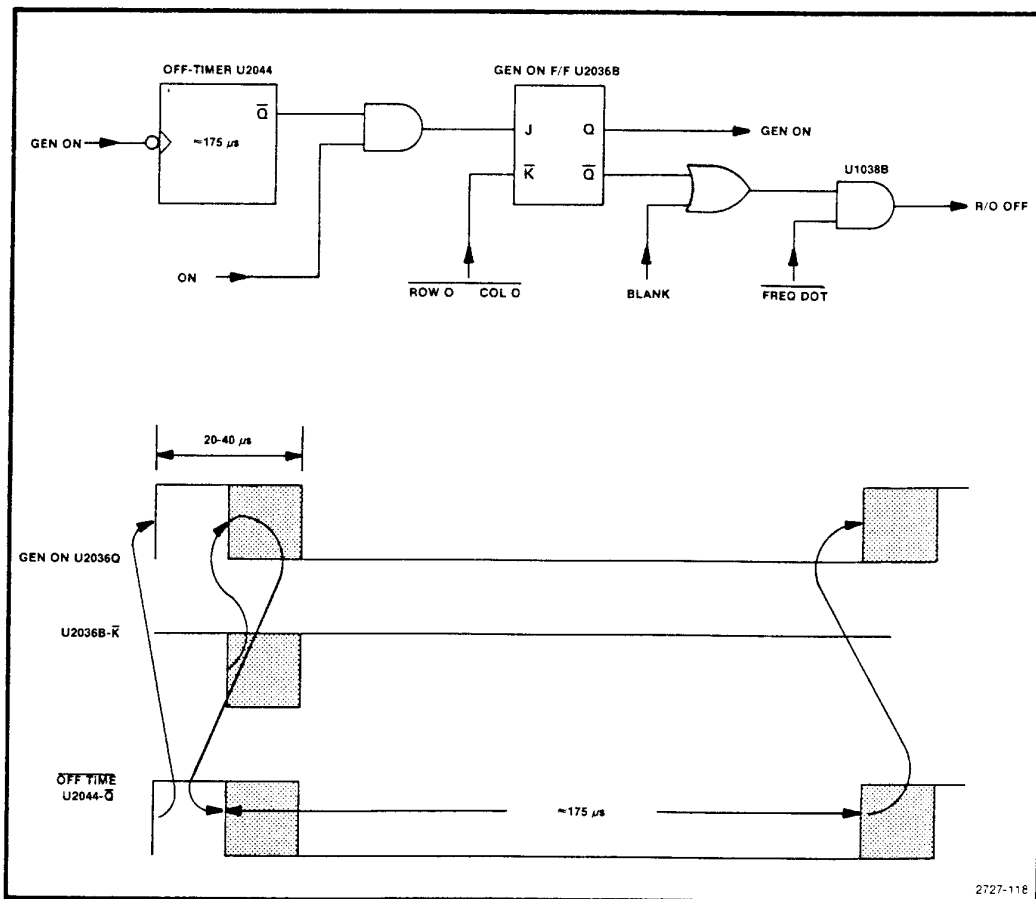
OFF-TIMER U2044

$\overline{Q}$

GEN ON

≈175 μs

ON

GEN ON F/F U2036B

J Q

$\overline{K}$ $\overline{Q}$

GEN ON

U1038B

R/O OFF

$\overline{\text{ROW 0 COL 0}}$

BLANK

$\overline{\text{FREQ DOT}}$

20-40 μs

GEN ON U2036Q

U2036B-$\overline{K}$

$\overline{\text{OFF TIME}}$
U2044-$\overline{Q}$

≈175 μs

2727-118